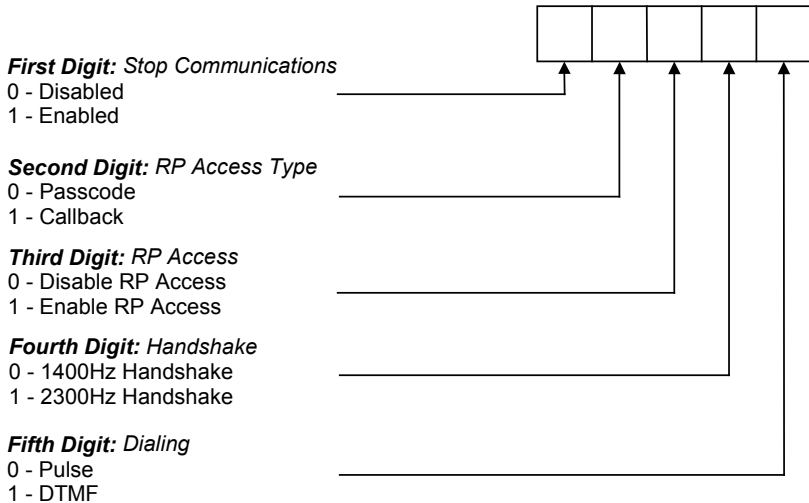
First Digit: Stop Communications
0 - Disabled
1 - Enabled

Second Digit: RP Access Type
0 - Passcode
1 - Callback

Third Digit: RP Access
0 - Disable RP Access
1 - Enable RP Access

Fourth Digit: Handshake
0 - 1400Hz Handshake
1 - 2300Hz Handshake

Fifth Digit: Dialing
0 - Pulse
1 - DTMF